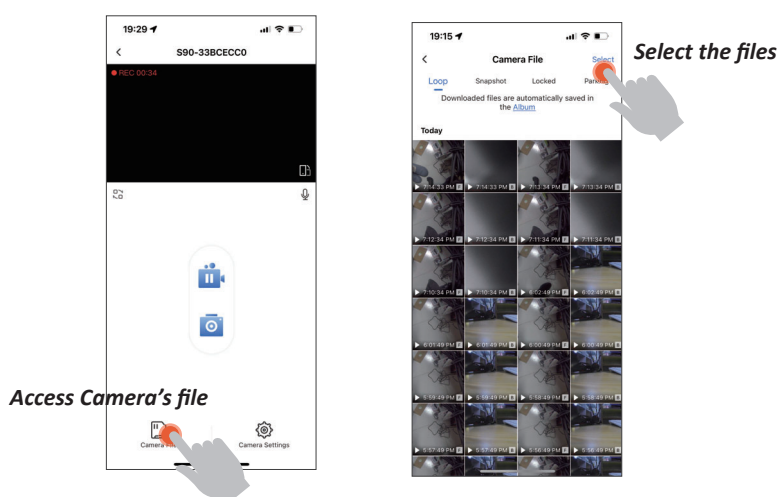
19:29

<

S90-33BCECC0

REC 00:34

Access Camera's file

Camera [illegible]

Camera Settings

19:15

<

Camera File

Select

Select the files

Loop

Snapshot

Locked

Parking

Downloaded files are automatically saved in the Album

Today

7:14:33 PM
7:14:33 PM
7:13:34 PM
7:13:34 PM
7:12:34 PM
7:12:34 PM
7:11:34 PM
7:11:34 PM
7:10:34 PM
7:10:34 PM
6:02:49 PM
6:02:49 PM
6:01:49 PM
6:01:49 PM
6:00:49 PM
6:00:49 PM
5:59:49 PM
5:59:49 PM
5:58:49 PM
5:58:49 PM
5:57:49 PM
5:57:49 PM
5:56:49 PM
5:56:49 PM